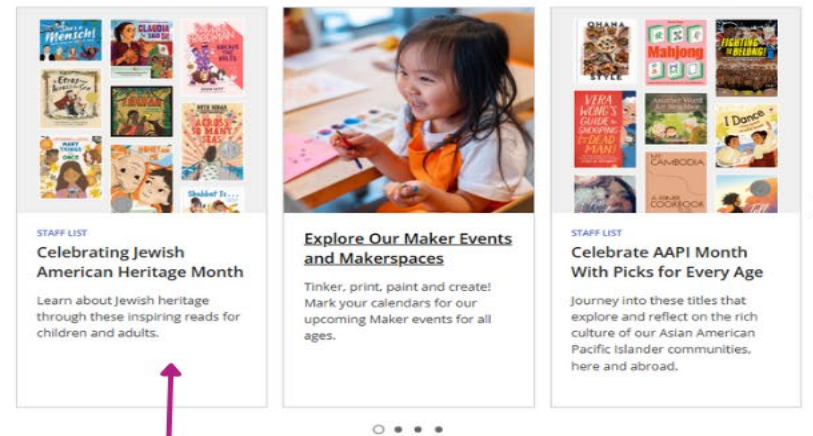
STAFF LIST
Celebrating Jewish American Heritage Month

Learn about Jewish heritage through these inspiring reads for children and adults.

Explore Our Maker Events and Makerspaces

Tinker, print, paint and create! Mark your calendars for our upcoming Maker events for all ages.

STAFF LIST
Celebrate AAPI Month With Picks for Every Age

Journey into these titles that explore and reflect on the rich culture of our Asian American Pacific Islander communities, here and abroad.